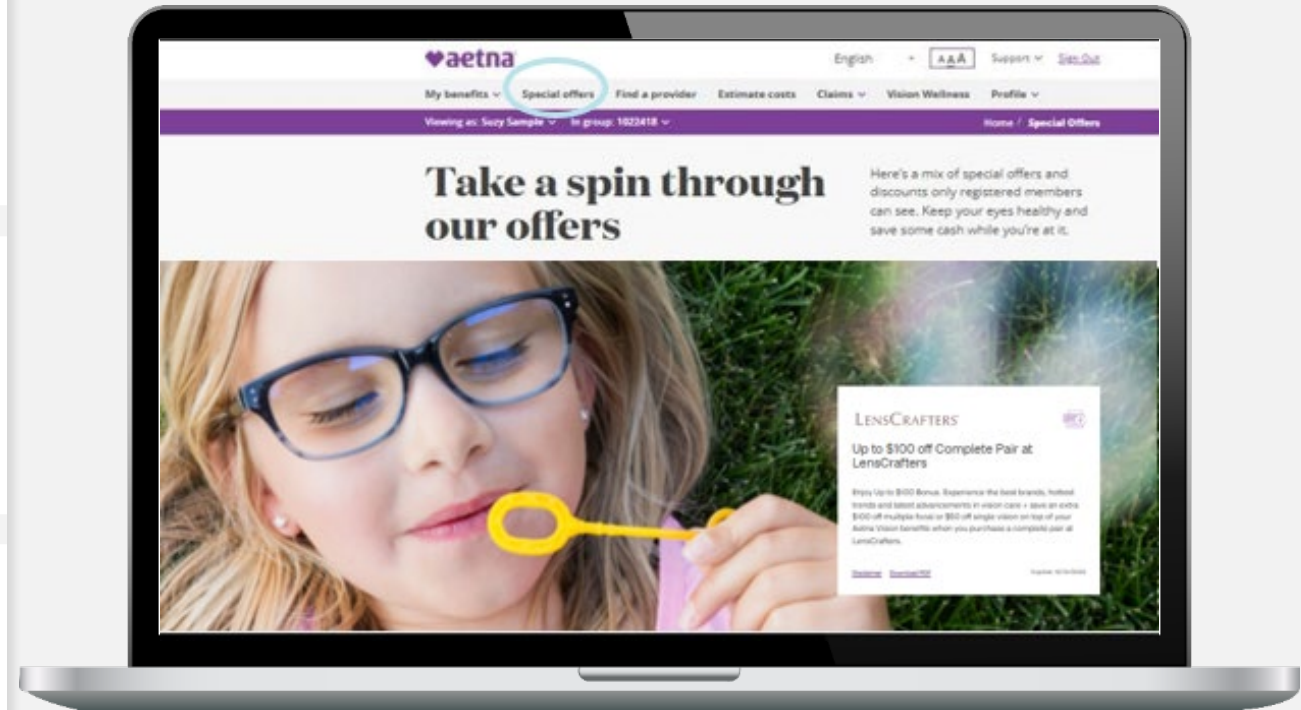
♥aetna

English AAA Support Sign Out

My benefits Special offers Find a provider Estimate costs Claims Vision Wellness Profile

Viewing as: Suzy Sample In group: 1023418

Home / Special Offers

Take a spin through our offers

Here's a mix of special offers and discounts only registered members can see. Keep your eyes healthy and save some cash while you're at it.

LENSCRAFTERS

Up to $100 off Complete Pair at LensCrafters

Enjoy Up to $100 Bonus. Experience the best brands, hottest trends and latest advancements in vision care + save an extra $100 off multiple focal or $50 off single vision on top of your Aetna Vision benefits when you purchase a complete pair at LensCrafters.

Disclaimer Download PDF

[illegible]